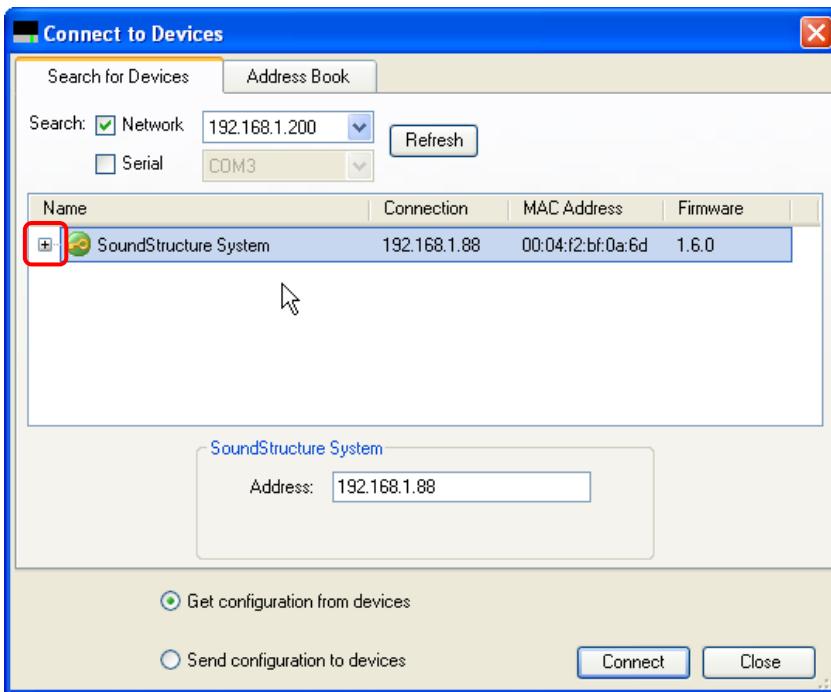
Connect to Devices

Search for Devices | Address Book

Search: Network 192.168.1.200 Refresh

Serial COM3

| Name | Connection | MAC Address | Firmware |
|---|---|---|---|
| SoundStructure System | 192.168.1.88 | 00:04:f2:bf:0a:6d | 1.6.0 |

SoundStructure System

Address: 192.168.1.88

Get configuration from devices

Send configuration to devices

Connect Close